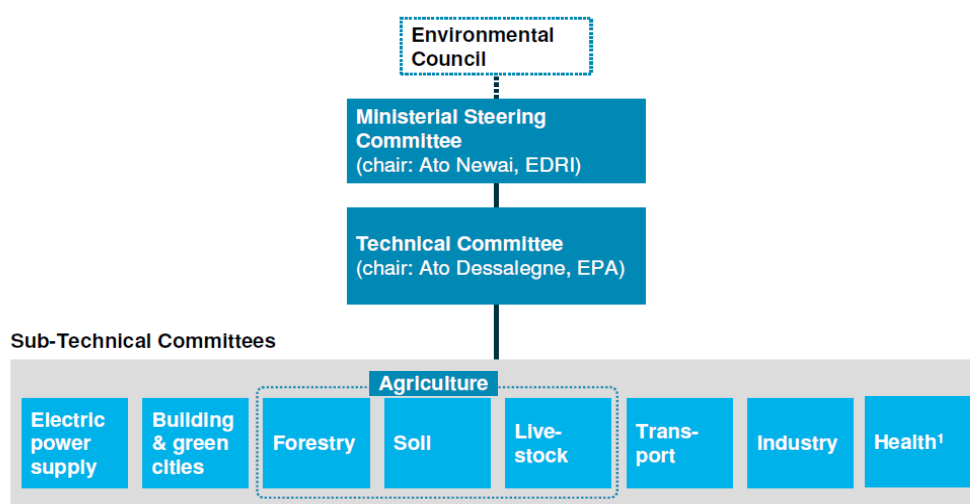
Environmental Council

Ministerial Steering Committee
(chair: Ato Newai, EDRI)

Technical Committee
(chair: Ato Dessalegne, EPA)

Sub-Technical Committees

Agriculture

Electric power supply

Building & green cities

Forestry

Soil

Live-stock

Trans-port

Industry

Health$^1$